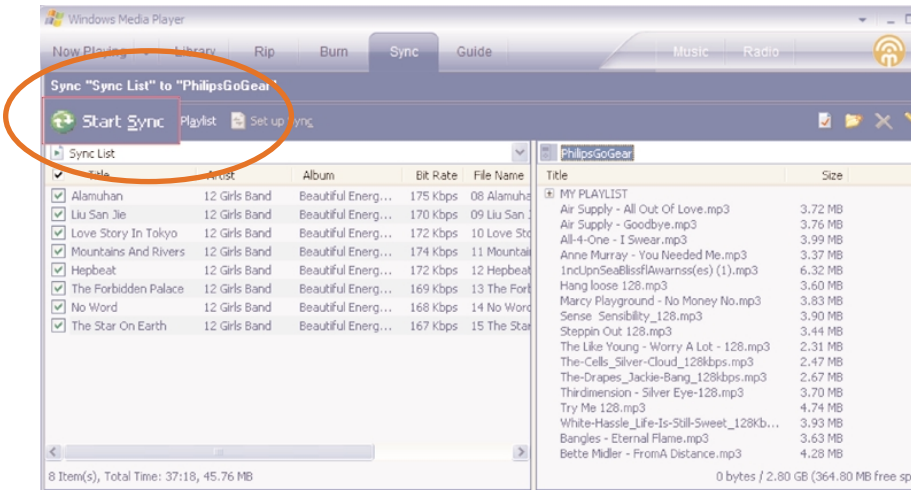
Windows Media Player

Now Playing | Library | Rip | Burn | Sync | Guide | Music | Radio

Sync "Sync List" to "PhilipsGoGear"

Start Sync | Playlist | Set up Sync

Sync List

PhilipsGoGear

| Title | Artist | Album | Bit Rate | File Name |
|---|---|---|---|---|
| Alamuhan | 12 Girls Band | Beautiful Energ... | 175 Kbps | 08 Alamuha |
| Liu San Jie | 12 Girls Band | Beautiful Energ... | 170 Kbps | 09 Liu San J |
| Love Story In Tokyo | 12 Girls Band | Beautiful Energ... | 172 Kbps | 10 Love Sto |
| Mountains And Rivers | 12 Girls Band | Beautiful Energ... | 174 Kbps | 11 Mountai |
| Hepbeat | 12 Girls Band | Beautiful Energ... | 172 Kbps | 12 Hepbeat |
| The Forbidden Palace | 12 Girls Band | Beautiful Energ... | 169 Kbps | 13 The Forb |
| No Word | 12 Girls Band | Beautiful Energ... | 168 Kbps | 14 No Word |
| The Star On Earth | 12 Girls Band | Beautiful Energ... | 167 Kbps | 15 The Star |

| Title | Size |
|---|---|
| MY PLAYLIST | |
| Air Supply - All Out Of Love.mp3 | 3.72 MB |
| Air Supply - Goodbye.mp3 | 3.76 MB |
| All-4-One - I Swear.mp3 | 3.99 MB |
| Anne Murray - You Needed Me.mp3 | 3.37 MB |
| 1ncUpnSeaBlissflAwarnss(es) (1).mp3 | 6.32 MB |
| Hang loose 128.mp3 | 3.60 MB |
| Marcy Playground - No Money No.mp3 | 3.83 MB |
| Sense Sensibility_128.mp3 | 3.90 MB |
| Steppin Out 128.mp3 | 3.44 MB |
| The Like Young - Worry A Lot - 128.mp3 | 2.31 MB |
| The-Cells_Silver-Cloud_128kbps.mp3 | 2.47 MB |
| The-Drapes_Jackie-Bang_128kbps.mp3 | 2.67 MB |
| Thirdimension - Silver Eye-128.mp3 | 3.70 MB |
| Try Me 128.mp3 | 4.74 MB |
| White-Hassle_Life-Is-Still-Sweet_128Kb... | 3.93 MB |
| Bangles - Eternal Flame.mp3 | 3.63 MB |
| Bette Midler - FromA Distance.mp3 | 4.28 MB |

8 Item(s), Total Time: 37:18, 45.76 MB

0 bytes / 2.80 GB (364.80 MB free sp